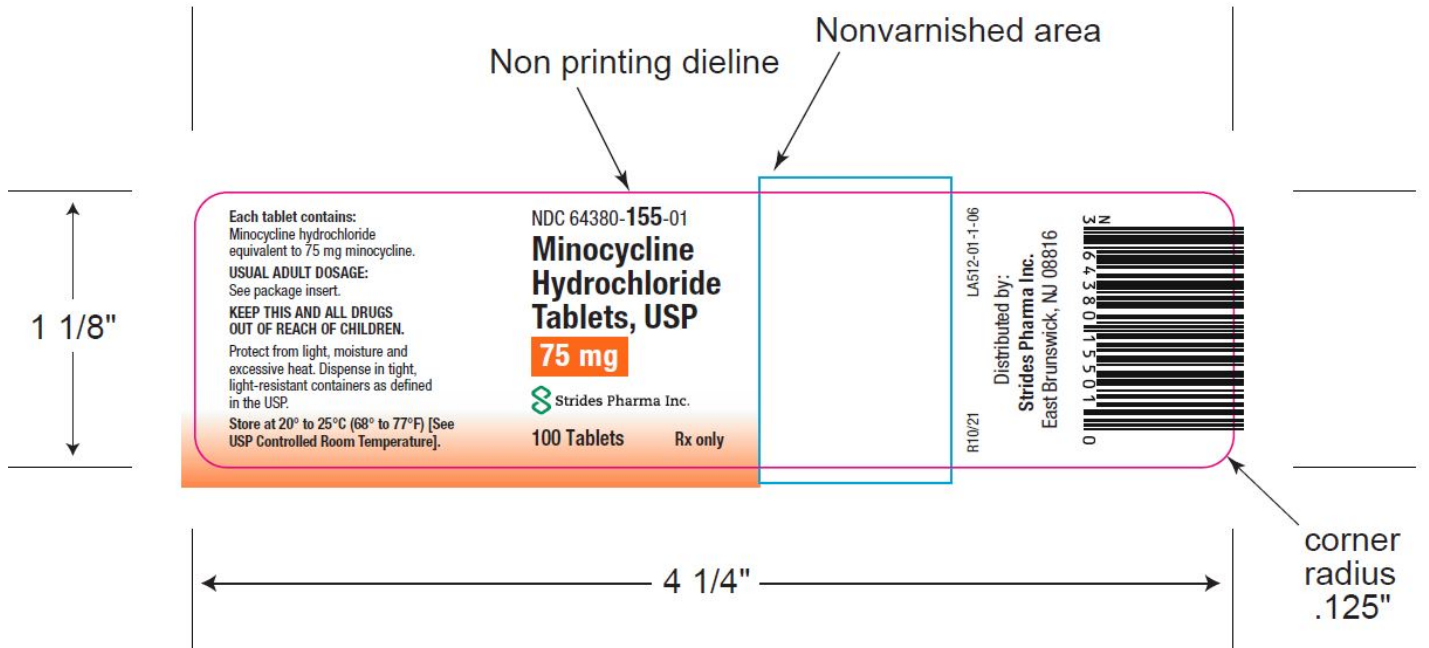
Non printing dieline

Nonvarnished area

1 1/8"

Each tablet contains:
Minocycline hydrochloride equivalent to 75 mg minocycline.

USUAL ADULT DOSAGE:
See package insert.

KEEP THIS AND ALL DRUGS OUT OF REACH OF CHILDREN.

Protect from light, moisture and excessive heat. Dispense in tight, light-resistant containers as defined in the USP.

Store at 20° to 25°C (68° to 77°F) [See USP Controlled Room Temperature].

NDC 64380-155-01

Minocycline Hydrochloride Tablets, USP

75 mg

Strides Pharma Inc.

100 Tablets

Rx only

LA512-01-1-06

R10/21

Distributed by:
Strides Pharma Inc.
East Brunswick, NJ 08816

N 3 64380 15501 0

corner radius .125"

4 1/4"